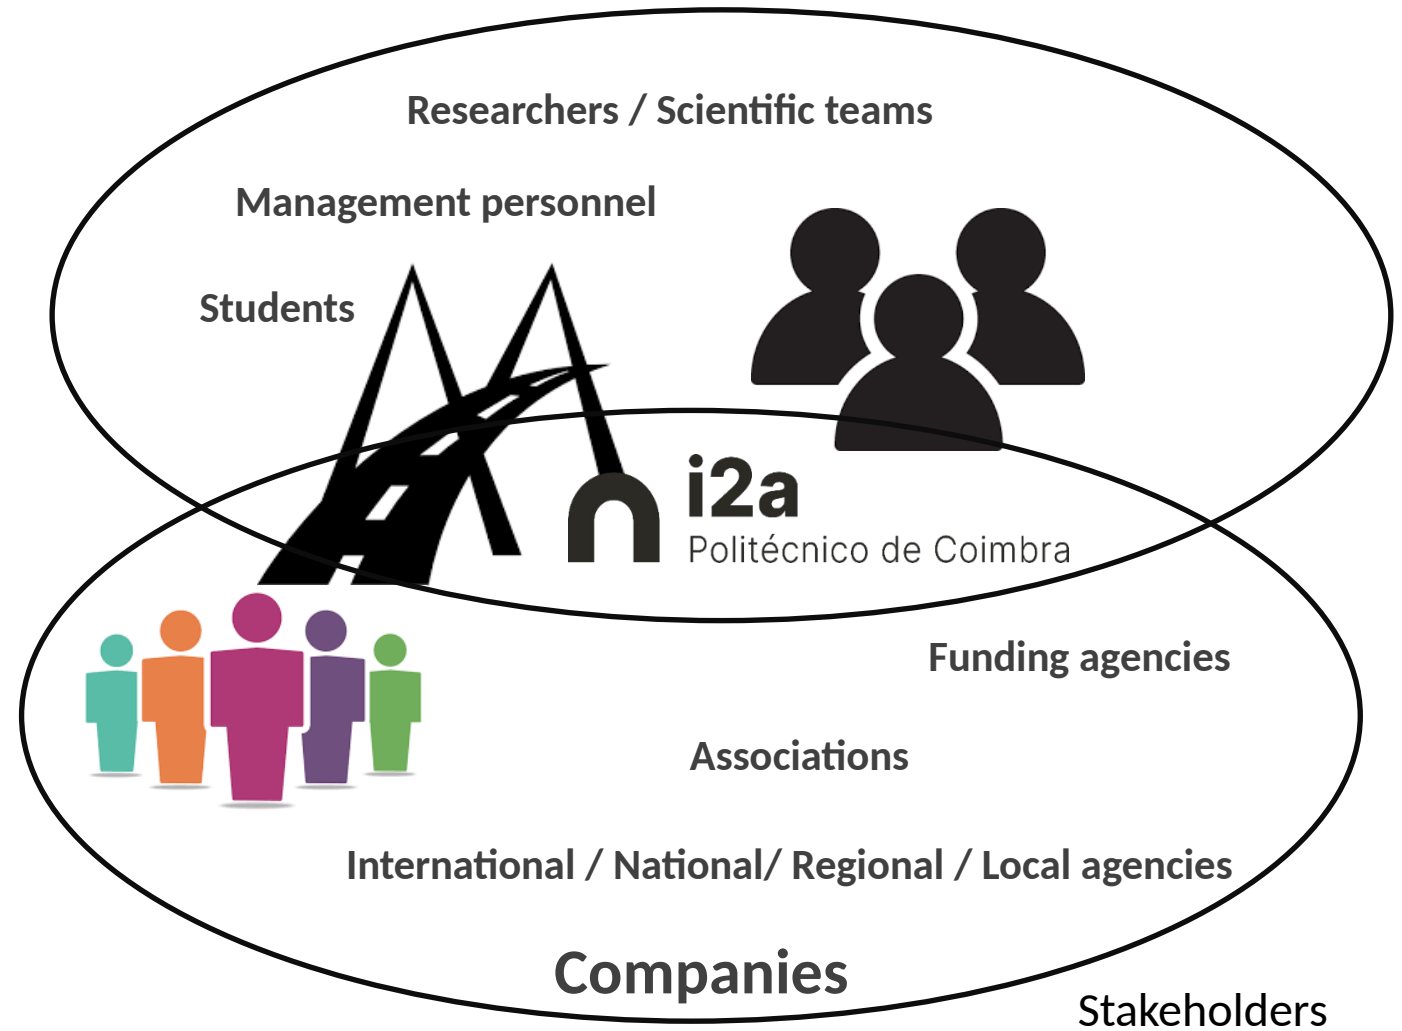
Researchers / Scientific teams

Management personnel

Students

i2a
Politécnico de Coimbra

Funding agencies

Associations

International / National/ Regional / Local agencies

Companies

Stakeholders